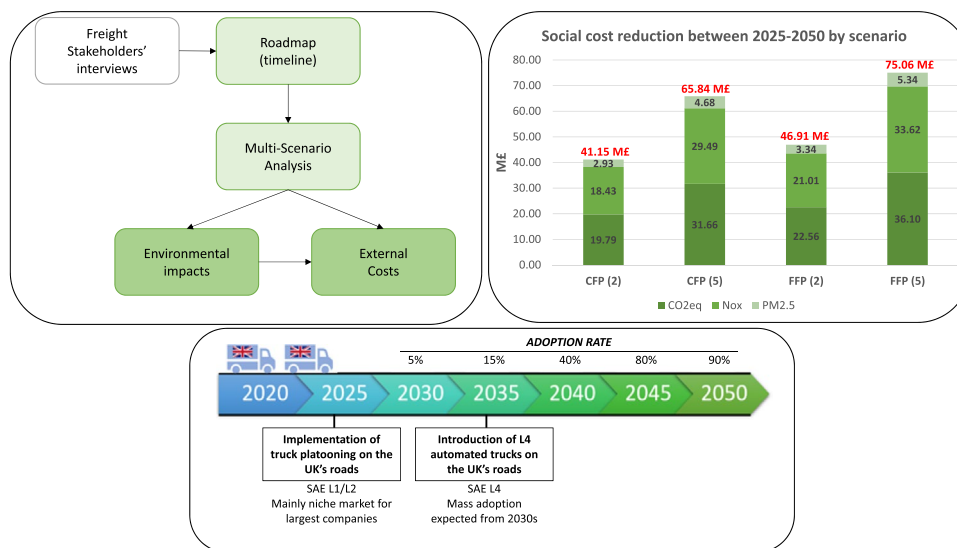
Freight Stakeholders' interviews

Roadmap (timeline)

Multi-Scenario Analysis

Environmental impacts

External Costs

Social cost reduction between 2025-2050 by scenario

| | CFP (2) | CFP (5) | FFP (2) | FFP (5) |
|---|---|---|---|---|
| Total | 41.15 M£ | 65.84 M£ | 46.91 M£ | 75.06 M£ |
| PM2.5 | 2.93 | 4.68 | 3.34 | 5.34 |
| Nox | 18.43 | 29.49 | 21.01 | 33.62 |
| CO2eq | 19.79 | 31.66 | 22.56 | 36.10 |

M£

80.00
70.00
60.00
50.00
40.00
30.00
20.00
10.00
0.00

CO2eq Nox PM2.5

ADOPTION RATE

5% 15% 40% 80% 90%

2020 2025 2030 2035 2040 2045 2050

Implementation of truck platooning on the UK's roads

SAE L1/L2
Mainly niche market for largest companies

Introduction of L4 automated trucks on the UK's roads

SAE L4
Mass adoption expected from 2030s